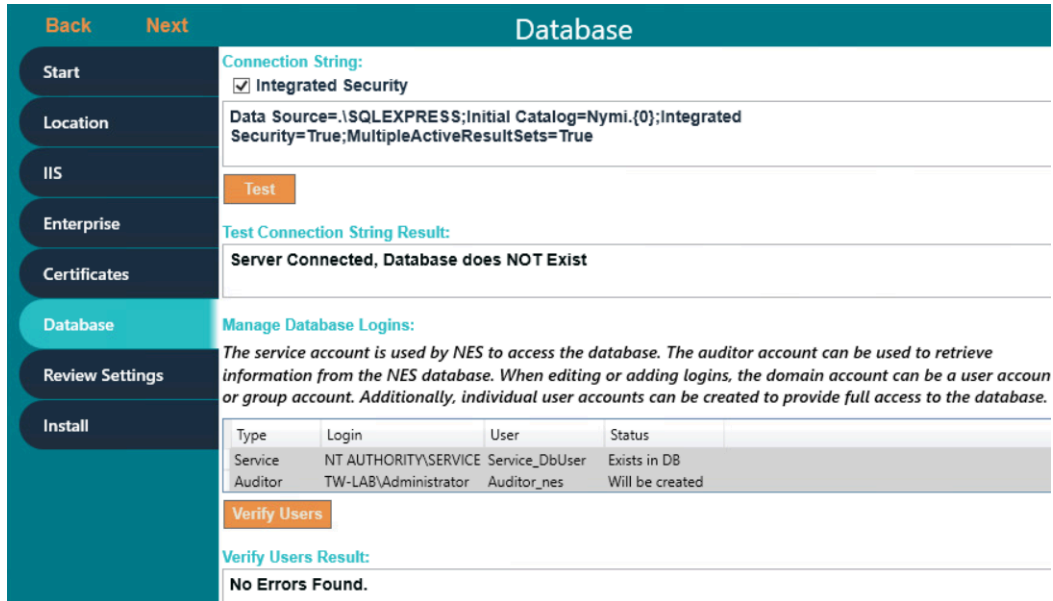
Back Next

Database

Start

Location

IIS

Enterprise

Certificates

Database

Review Settings

Install

Connection String:

☑ Integrated Security

Data Source=.\SQLEXPRESS;Initial Catalog=Nymi.{0};Integrated Security=True;MultipleActiveResultSets=True

Test

Test Connection String Result:

Server Connected, Database does NOT Exist

Manage Database Logins:

The service account is used by NES to access the database. The auditor account can be used to retrieve information from the NES database. When editing or adding logins, the domain account can be a user accoun or group account. Additionally, individual user accounts can be created to provide full access to the database.

| Type | Login | User | Status |
|---|---|---|---|
| Service | NT AUTHORITY\SERVICE | Service_DbUser | Exists in DB |
| Auditor | TW-LAB\Administrator | Auditor_nes | Will be created |

Verify Users

Verify Users Result:

No Errors Found.